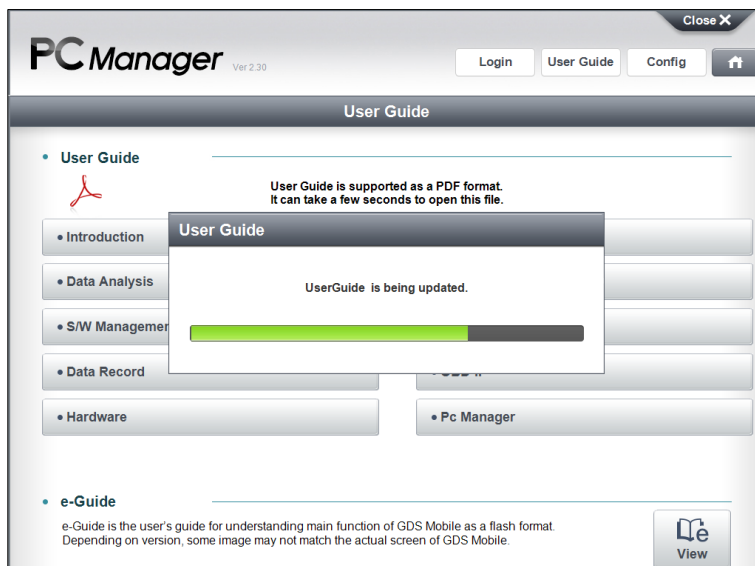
Close ✕

PC Manager Ver 2.30

Login

User Guide

Config

User Guide

• User Guide

User Guide is supported as a PDF format.
It can take a few seconds to open this file.

• Introduction

• Data Analysis

• S/W Managemer

• Data Record

• Hardware

• Pc Manager

User Guide

UserGuide is being updated.

• e-Guide

e-Guide is the user's guide for understanding main function of GDS Mobile as a flash format.
Depending on version, some image may not match the actual screen of GDS Mobile.

View